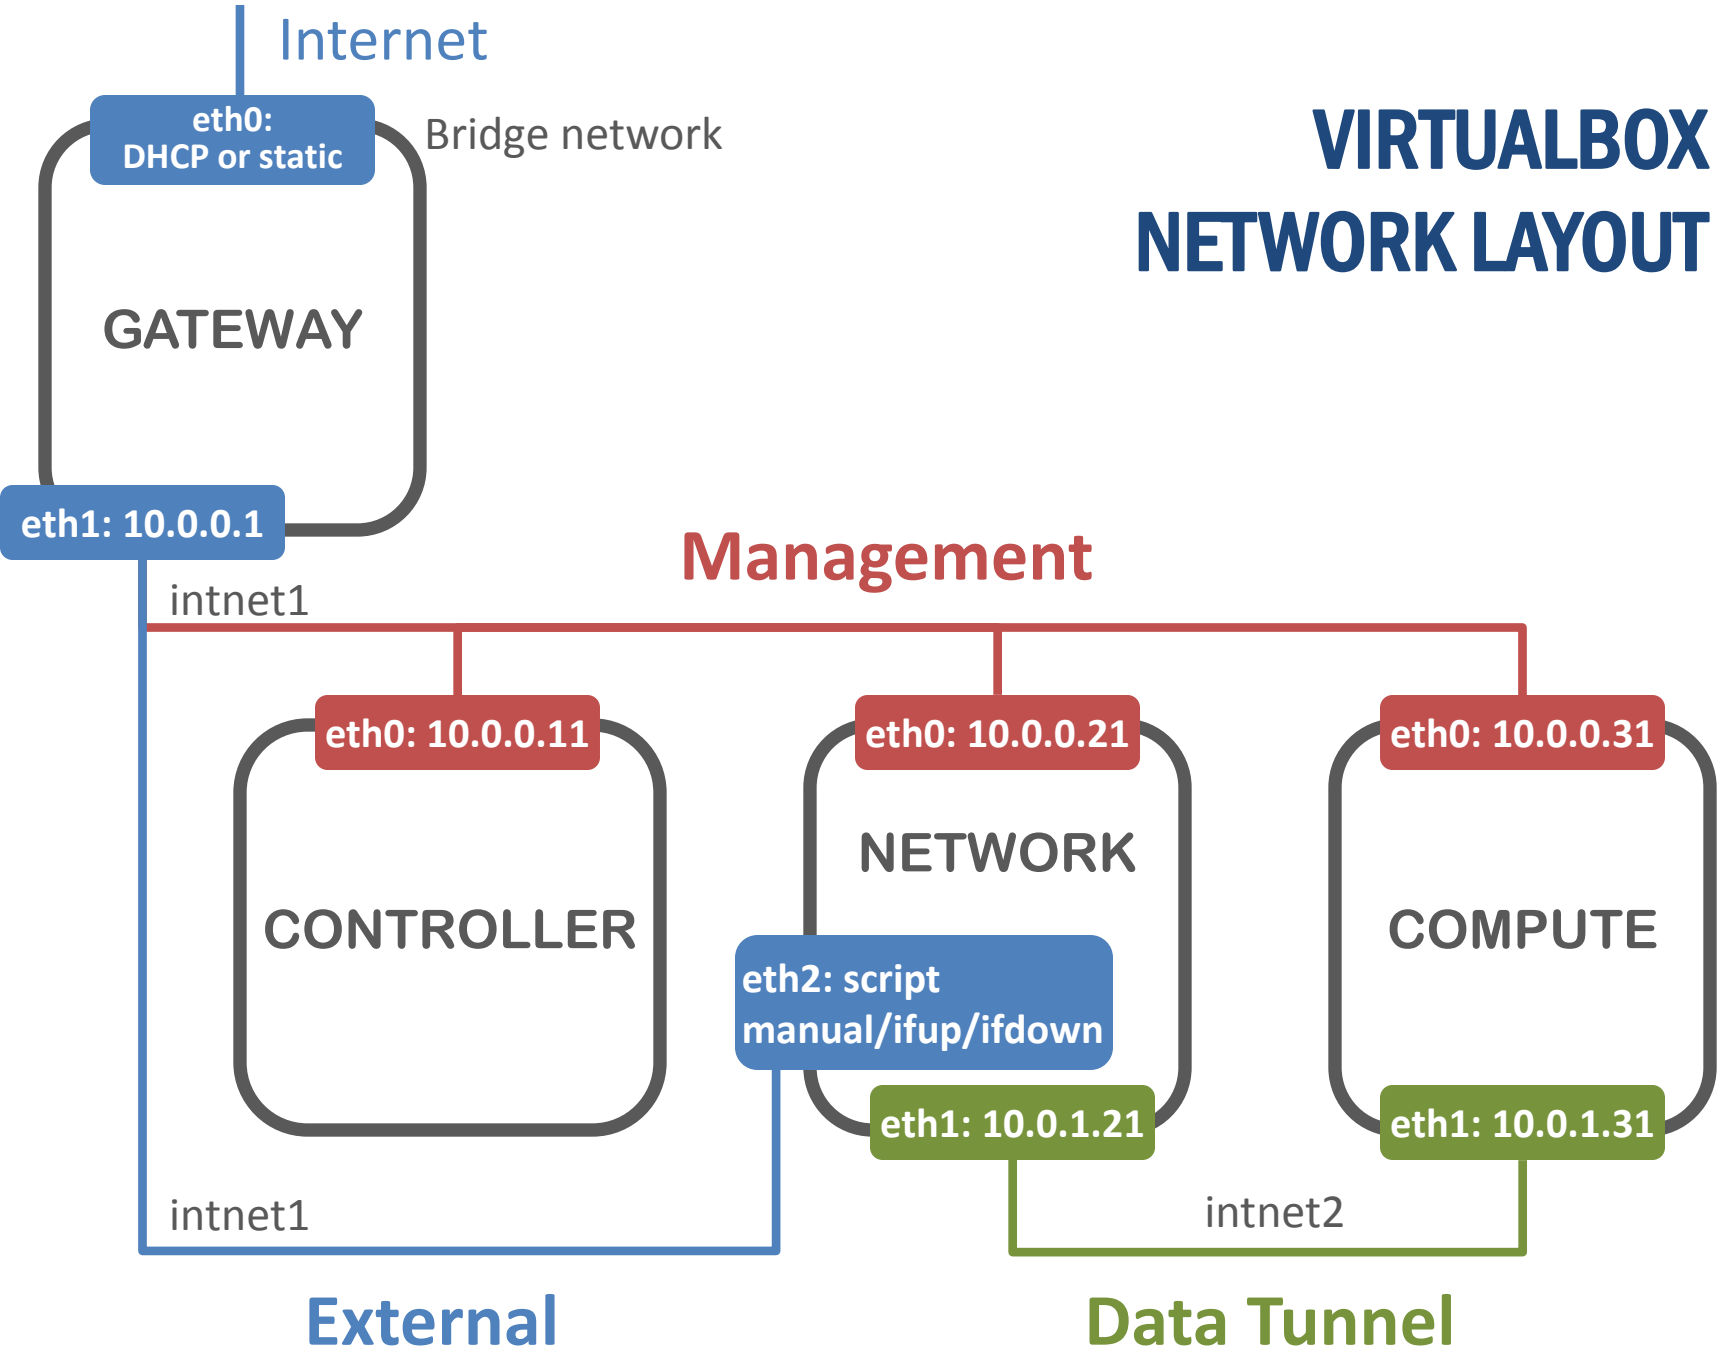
Internet

eth0:
DHCP or static

Bridge network

VIRTUALBOX
NETWORK LAYOUT

GATEWAY

eth1: 10.0.0.1

Management

intnet1

eth0: 10.0.0.11

CONTROLLER

eth0: 10.0.0.21

NETWORK

eth2: script
manual/ifup/ifdown

eth1: 10.0.1.21

eth0: 10.0.0.31

COMPUTE

eth1: 10.0.1.31

intnet1

intnet2

External

Data Tunnel